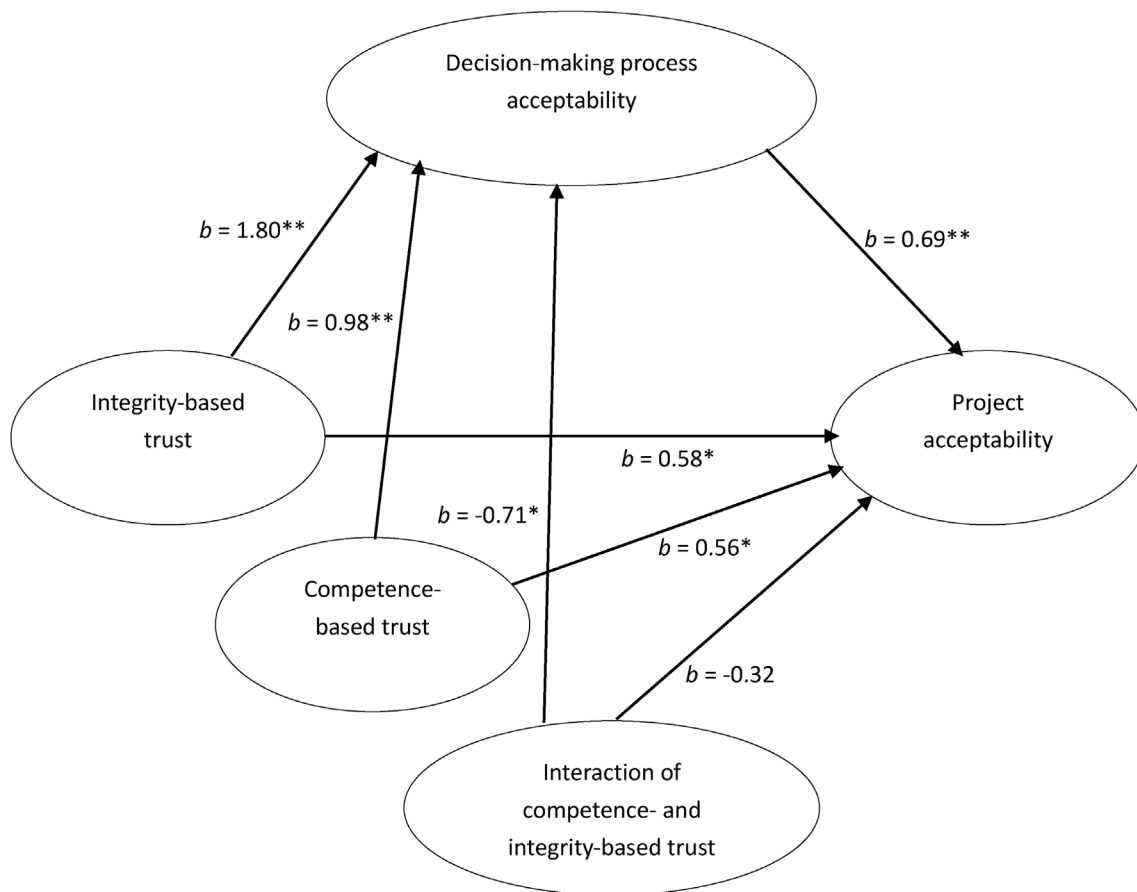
Decision-making process acceptability

$b$ = 1.80**

$b$ = 0.98**

$b$ = 0.69**

Integrity-based trust

Project acceptability

$b$ = 0.58*

$b$ = -0.71*

$b$ = 0.56*

Competence-based trust

$b$ = -0.32

Interaction of competence- and integrity-based trust